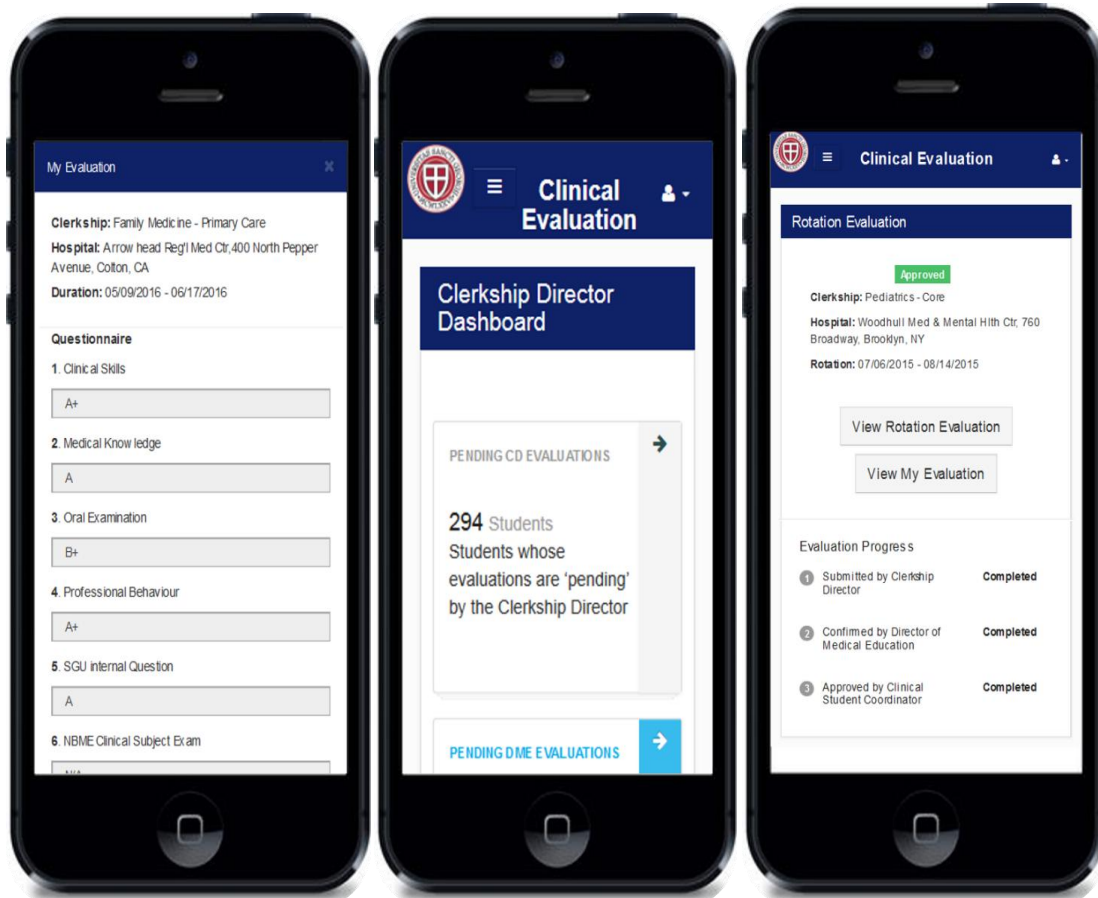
My Evaluation

×

**Clerkship:** Family Medicine - Primary Care

**Hospital:** Arrow head Reg'l Med Ctr,400 North Pepper Avenue, Colton, CA

**Duration:** 05/09/2016 - 06/17/2016

**Questionnaire**

1. Clinical Skills

A+

2. Medical Knowledge

A

3. Oral Examination

B+

4. Professional Behaviour

A+

5. SGU internal Question

A

6. NBME Clinical Subject Exam

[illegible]

≡ Clinical Evaluation

Clerkship Director Dashboard

PENDING CD EVALUATIONS

294 Students

Students whose evaluations are 'pending' by the Clerkship Director

PENDING DME EVALUATIONS

≡ Clinical Evaluation

Rotation Evaluation

Approved

**Clerkship:** Pediatrics - Core

**Hospital:** Woodhull Med & Mental Hlth Ctr, 760 Broadway, Brooklyn, NY

**Rotation:** 07/06/2015 - 08/14/2015

View Rotation Evaluation

View My Evaluation

Evaluation Progress

1 Submitted by Clerkship Director Completed

2 Confirmed by Director of Medical Education Completed

3 Approved by Clinical Student Coordinator Completed